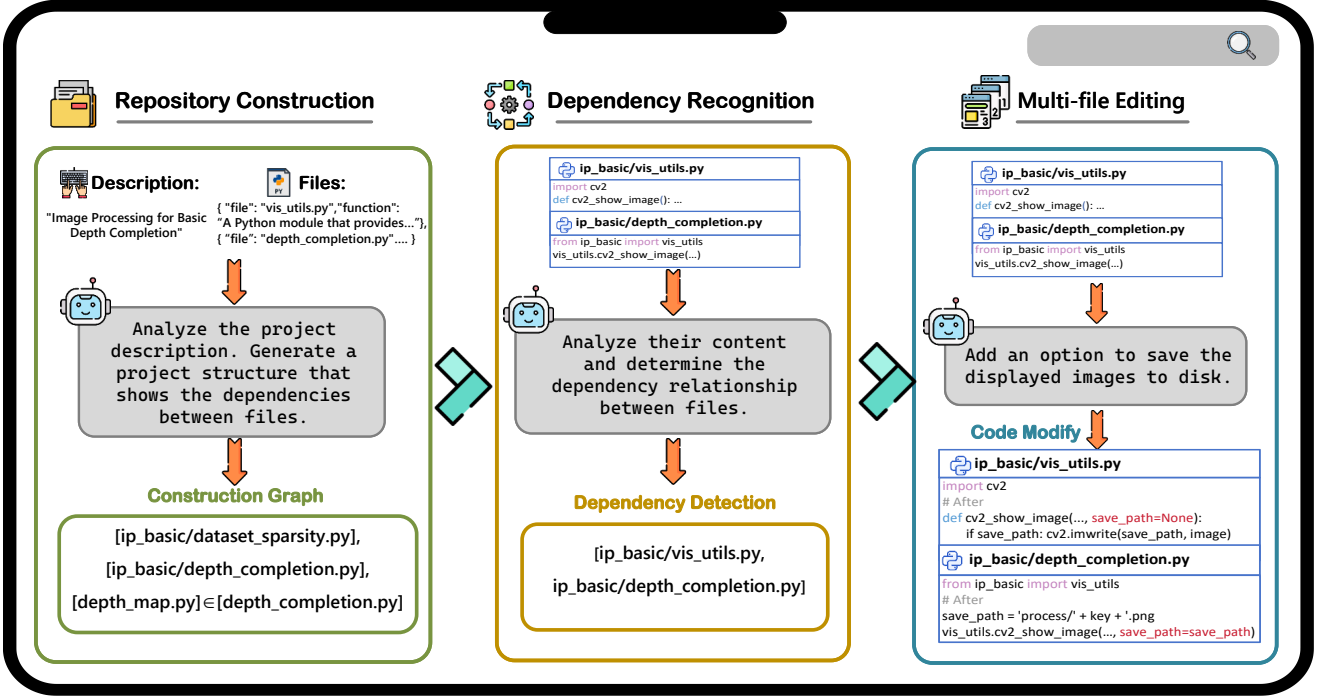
Repository Construction

Description:

"Image Processing for Basic Depth Completion"

PY

Files:

{ "file": "vis_utils.py","function": "A Python module that provides..."}, { "file": "depth_completion.py".... }

Analyze the project description. Generate a project structure that shows the dependencies between files.

Construction Graph

[ip_basic/dataset_sparsity.py], [ip_basic/depth_completion.py], [depth_map.py]∈[depth_completion.py]

Dependency Recognition

ip_basic/vis_utils.py
import cv2
def cv2_show_image(): ...
ip_basic/depth_completion.py
from ip_basic import vis_utils
vis_utils.cv2_show_image(...)

Analyze their content and determine the dependency relationship between files.

Dependency Detection

[ip_basic/vis_utils.py, ip_basic/depth_completion.py]

Multi-file Editing

ip_basic/vis_utils.py
import cv2
def cv2_show_image(): ...
ip_basic/depth_completion.py
from ip_basic import vis_utils
vis_utils.cv2_show_image(...)

Add an option to save the displayed images to disk.

Code Modify

ip_basic/vis_utils.py
import cv2
# After
def cv2_show_image(..., save_path=None):
if save_path: cv2.imwrite(save_path, image)
ip_basic/depth_completion.py
from ip_basic import vis_utils
# After
save_path = 'process/' + key + '.png
vis_utils.cv2_show_image(..., save_path=save_path)